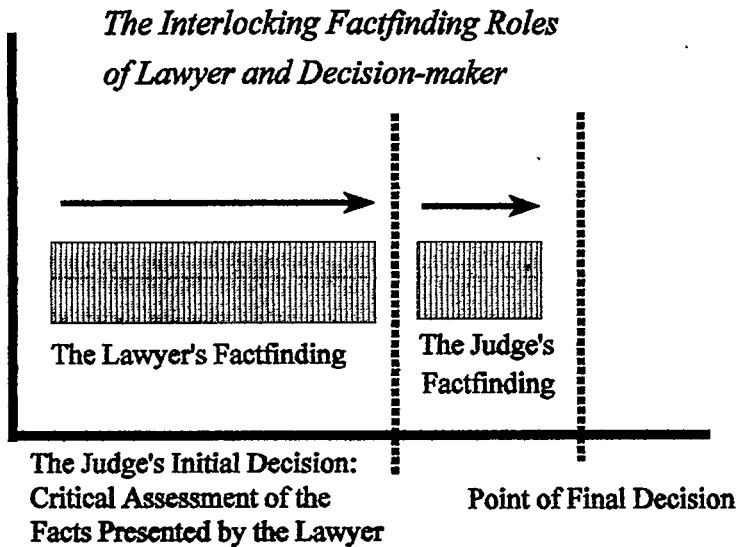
The Interlocking Factfinding Roles of Lawyer and Decision-maker

The Lawyer's Factfinding

The Judge's Factfinding

The Judge's Initial Decision: Critical Assessment of the Facts Presented by the Lawyer

Point of Final Decision